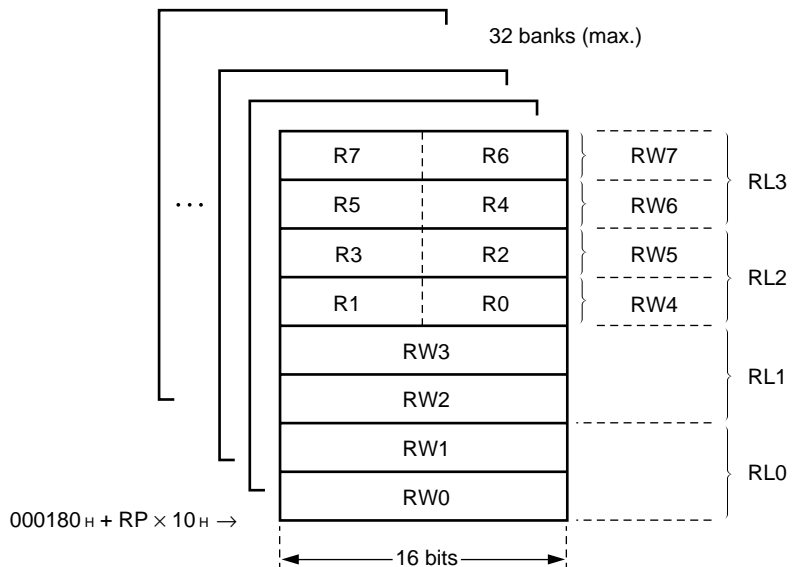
32 banks (max.)

...

| R7 | R6 |
|---|---|
| R5 | R4 |
| R3 | R2 |
| R1 | R0 |
| RW3 | |
| RW2 | |
| RW1 | |
| RW0 | |

RW7
RW6
RW5
RW4

RL3
RL2
RL1
RL0

000180 H + RP $\times$ 10 H $\rightarrow$

16 bits